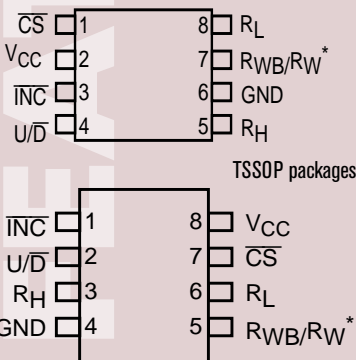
$\overline{CS}$ 1 8 $R_L$
$V_{CC}$ 2 7 $R_{WB}/R_W^*$
$\overline{INC}$ 3 6 GND
$U/\overline{D}$ 4 5 $R_H$

TSSOP packages

$\overline{INC}$ 1 8 $V_{CC}$
$U/\overline{D}$ 2 7 $\overline{CS}$
$R_H$ 3 6 $R_L$
GND 4 5 $R_{WB}/R_W^*$